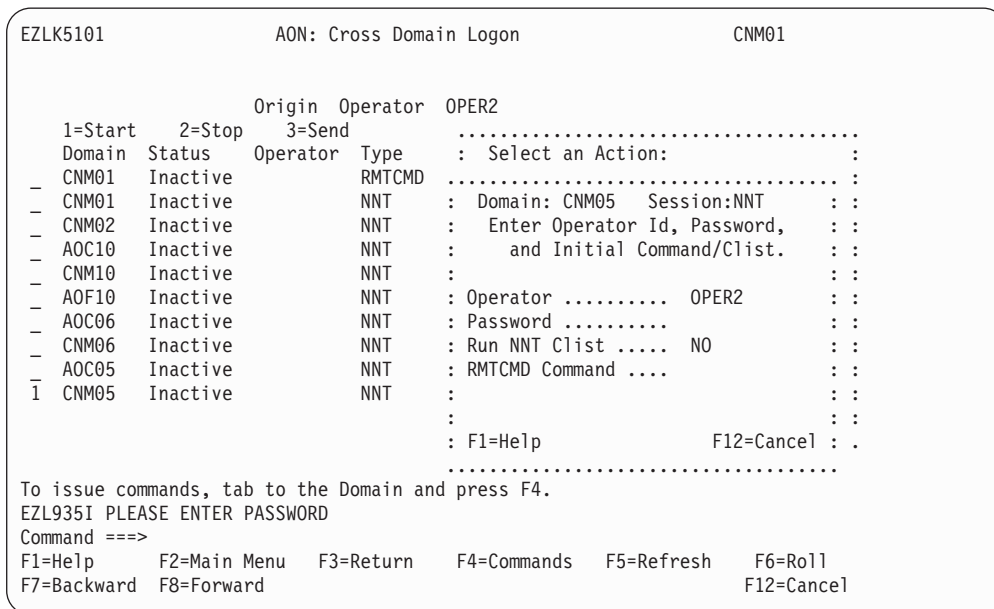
EZLK5101 AON: Cross Domain Logon CNM01

Origin Operator OPER2

1=Start 2=Stop 3=Send

| | Domain | Status | Operator | Type |
|---|---|---|---|---|
| _ | CNM01 | Inactive | | RMTCMD |
| _ | CNM01 | Inactive | | NNT |
| _ | CNM02 | Inactive | | NNT |
| _ | AOC10 | Inactive | | NNT |
| _ | CNM10 | Inactive | | NNT |
| _ | AOF10 | Inactive | | NNT |
| _ | AOC06 | Inactive | | NNT |
| _ | CNM06 | Inactive | | NNT |
| _ | AOC05 | Inactive | | NNT |
| 1 | CNM05 | Inactive | | NNT |

Select an Action:

Domain: CNM05 Session:NNT
Enter Operator Id, Password, and Initial Command/Clist.

Operator .......... OPER2
Password ..........
Run NNT Clist ..... NO
RMTCMD Command ....

F1=Help F12=Cancel

To issue commands, tab to the Domain and press F4.
EZL935I PLEASE ENTER PASSWORD
Command ===>
F1=Help F2=Main Menu F3=Return F4=Commands F5=Refresh F6=Roll
F7=Backward F8=Forward F12=Cancel